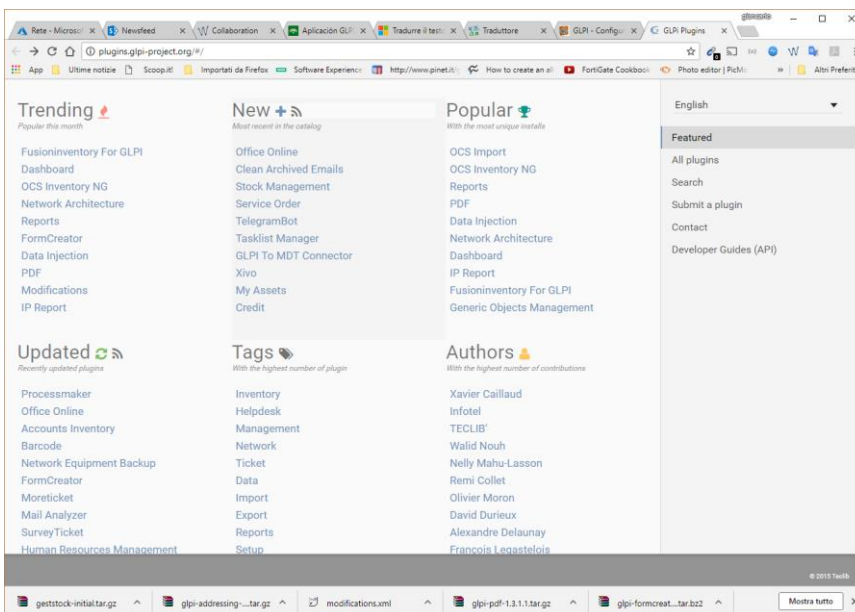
Rete - Microsof × Newsfeed × Collaboration × Aplicación GLPI × Tradurre il testo × Traduttore × GLPI - Configur × GLPI Plugins ×

plugins.glpi-project.org/#/

App Ultime notizie Scoop.it! Importati da Firefox Software Experience http://www.pinet.it/ How to create an all FortiGate Cookbook Photo editor | PicMo » Altri Preferiti

Trending
Popular this month

Fusioninventory For GLPI
Dashboard
OCS Inventory NG
Network Architecture
Reports
FormCreator
Data Injection
PDF
Modifications
IP Report

New
Most recent in the catalog

Office Online
Clean Archived Emails
Stock Management
Service Order
TelegramBot
Tasklist Manager
GLPI To MDT Connector
Xivo
My Assets
Credit

Popular
With the most unique installs

OCS Import
OCS Inventory NG
Reports
PDF
Data Injection
Network Architecture
Dashboard
IP Report
Fusioninventory For GLPI
Generic Objects Management

Updated
Recently updated plugins

Processmaker
Office Online
Accounts Inventory
Barcode
Network Equipment Backup
FormCreator
Moreticket
Mail Analyzer
SurveyTicket
Human Resources Management

Tags
With the highest number of plugin

Inventory
Helpdesk
Management
Network
Ticket
Data
Import
Export
Reports
Setup

Authors
With the highest number of contributions

Xavier Caillaud
Infotel
TECLIB'
Walid Nouh
Nelly Mahu-Lasson
Remi Collet
Olivier Moron
David Durieux
Alexandre Delaunay
François Legastelois

English

Featured
All plugins
Search
Submit a plugin
Contact
Developer Guides (API)

© 2015 Teclib

geststock-initial.tar.gz
glpi-addressing-....tar.gz
modifications.xml
glpi-pdf-1.3.1.1.tar.gz
glpi-formcreat....tar.bz2
Mostra tutto